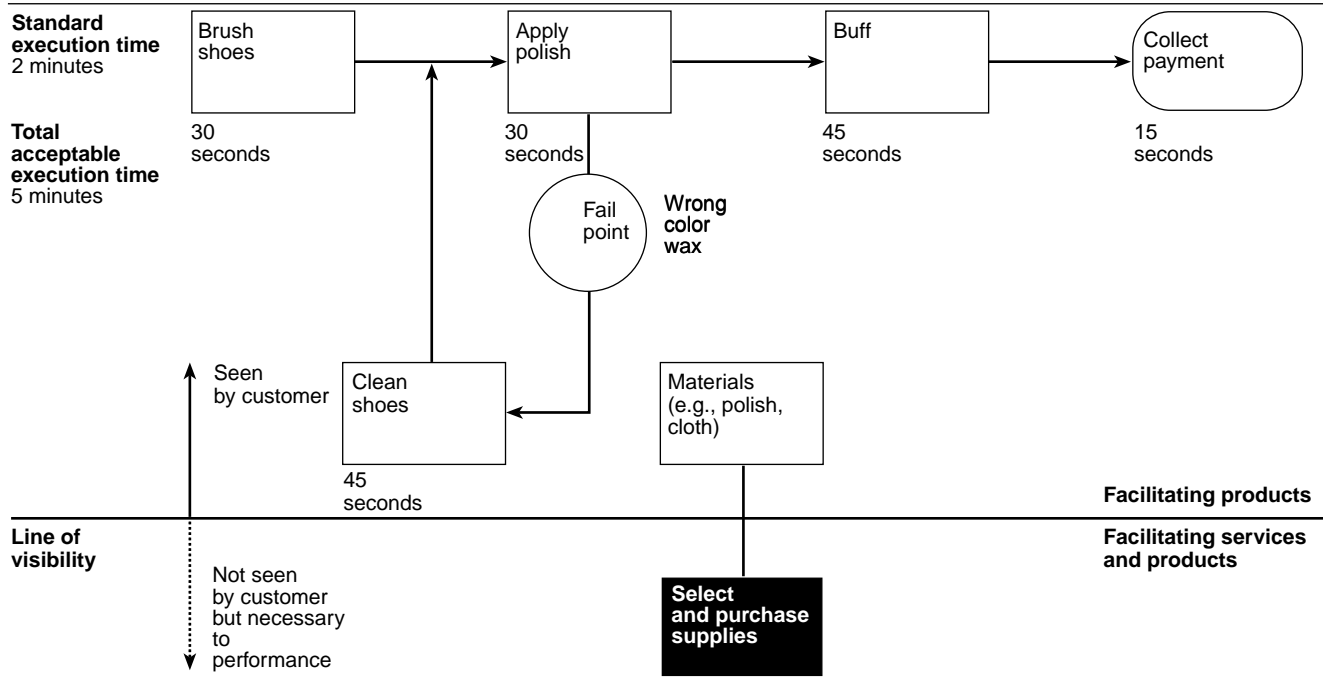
Standard execution time
2 minutes

Total acceptable execution time
5 minutes

Brush shoes

30 seconds

Apply polish

30 seconds

Buff

45 seconds

Collect payment

15 seconds

Fail point

Wrong color wax

Seen by customer

Clean shoes

45 seconds

Materials (e.g., polish, cloth)

Facilitating products

Line of visibility

Facilitating services and products

Not seen by customer but necessary to performance

Select and purchase supplies